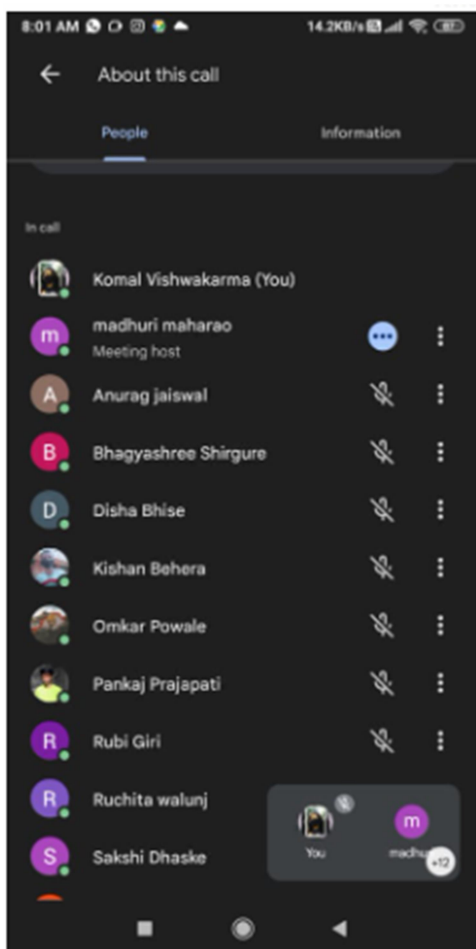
8:01 AM 14.2KB/s 82

About this call

People Information

In call

Komal Vishwakarma (You)

m madhuri maharao
Meeting host

A Anurag jaiswal

B Bhagyashree Shirgure

D Disha Bhise

Kishan Behera

Omkar Powale

Pankaj Prajapati

R Rubi Giri

R Ruchita walunj

S Sakshi Dhaske

You m madhu +12